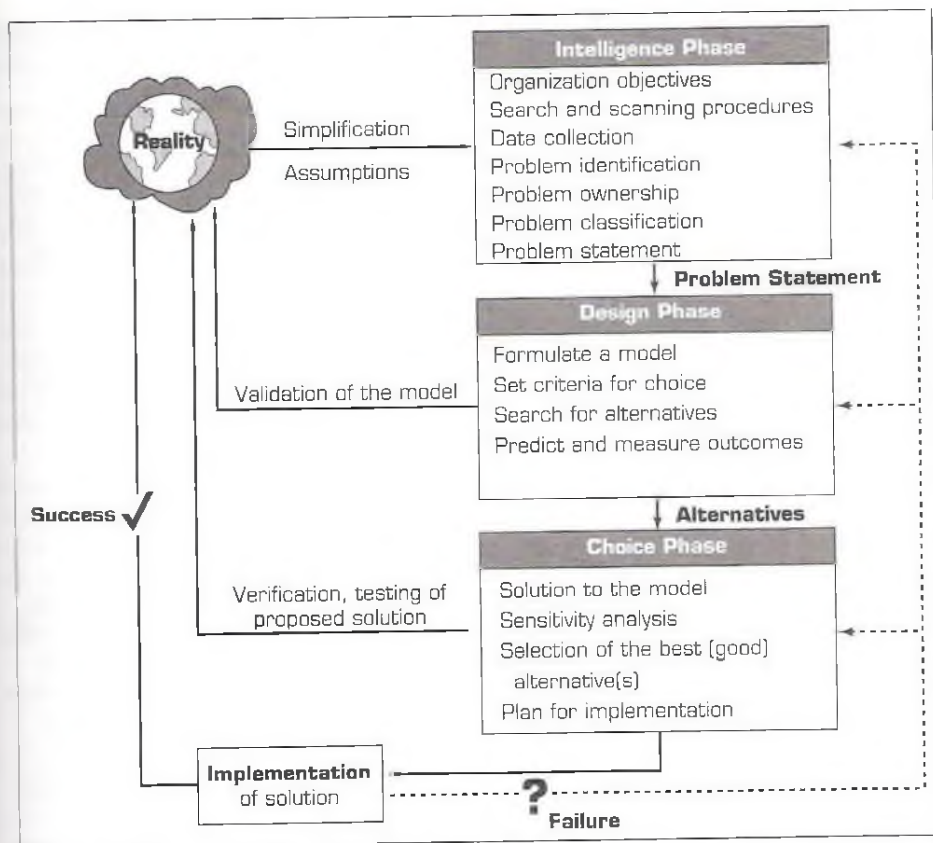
Reality

Simplification

Assumptions

Intelligence Phase

Organization objectives
Search and scanning procedures
Data collection
Problem identification
Problem ownership
Problem classification
Problem statement

Problem Statement

Design Phase

Formulate a model
Set criteria for choice
Search for alternatives
Predict and measure outcomes

Validation of the model

Alternatives

Choice Phase

Solution to the model
Sensitivity analysis
Selection of the best (good) alternative(s)
Plan for implementation

Verification, testing of proposed solution

Success ✓

Implementation of solution

?

Failure